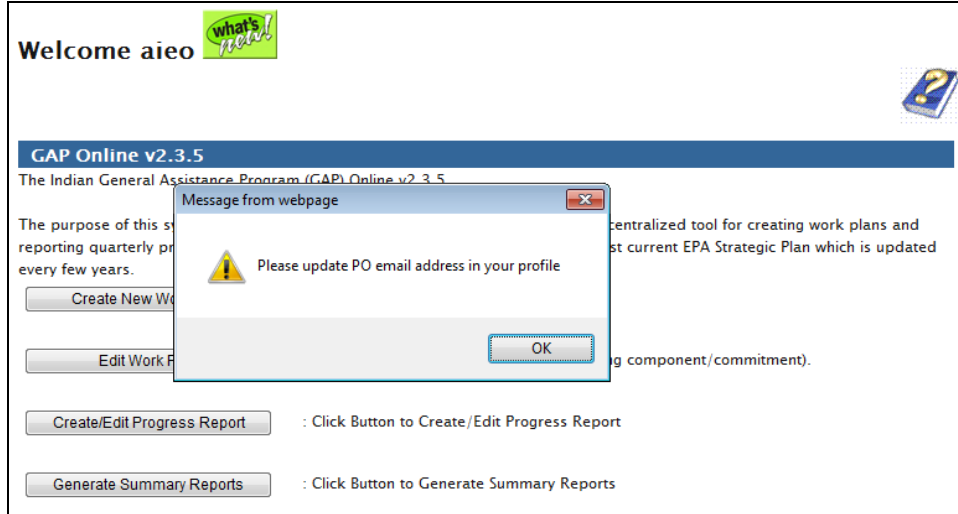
Welcome aieo what's new!

GAP Online v2.3.5

The Indian General Assistance Program (GAP) Online v2.3.5

The purpose of this sy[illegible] centralized tool for creating work plans and reporting quarterly pr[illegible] st current EPA Strategic Plan which is updated every few years.

Create New Wo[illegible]

Edit Work P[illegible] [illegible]g component/commitment).

Message from webpage

Please update PO email address in your profile

OK

Create/Edit Progress Report : Click Button to Create/Edit Progress Report

Generate Summary Reports : Click Button to Generate Summary Reports